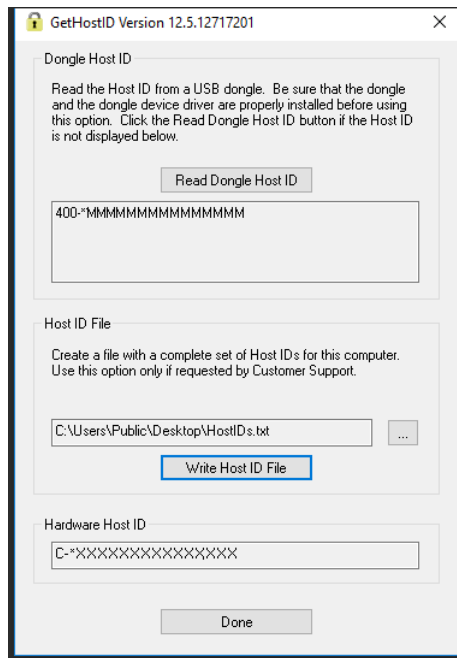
GetHostID Version 12.5.12717201

Dongle Host ID

Read the Host ID from a USB dongle. Be sure that the dongle and the dongle device driver are properly installed before using this option. Click the Read Dongle Host ID button if the Host ID is not displayed below.

Read Dongle Host ID

400-*MMMMMMMMMMMMMMM

Host ID File

Create a file with a complete set of Host IDs for this computer. Use this option only if requested by Customer Support.

C:\Users\Public\Desktop\HostIDs.txt

...

Write Host ID File

Hardware Host ID

C-*XXXXXXXXXXXXXXX

Done